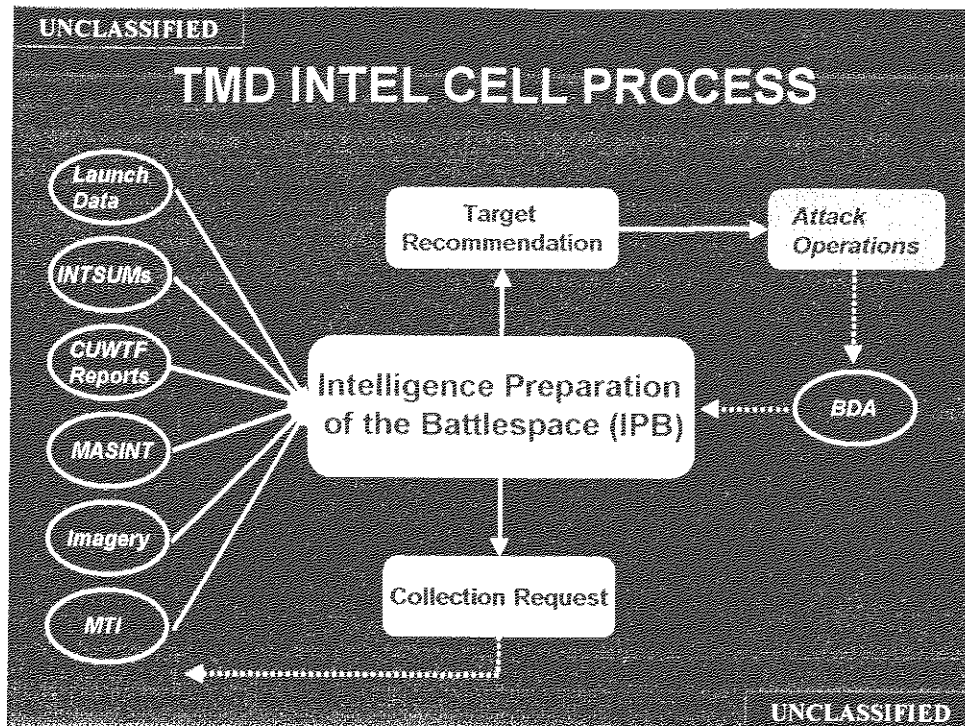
UNCLASSIFIED

TMD INTEL CELL PROCESS

Launch Data

INTSUMs

CUWTF Reports

MASINT

Imagery

MTI

Target Recommendation

Attack Operations

Intelligence Preparation of the Battlespace (IPB)

BDA

Collection Request

UNCLASSIFIED